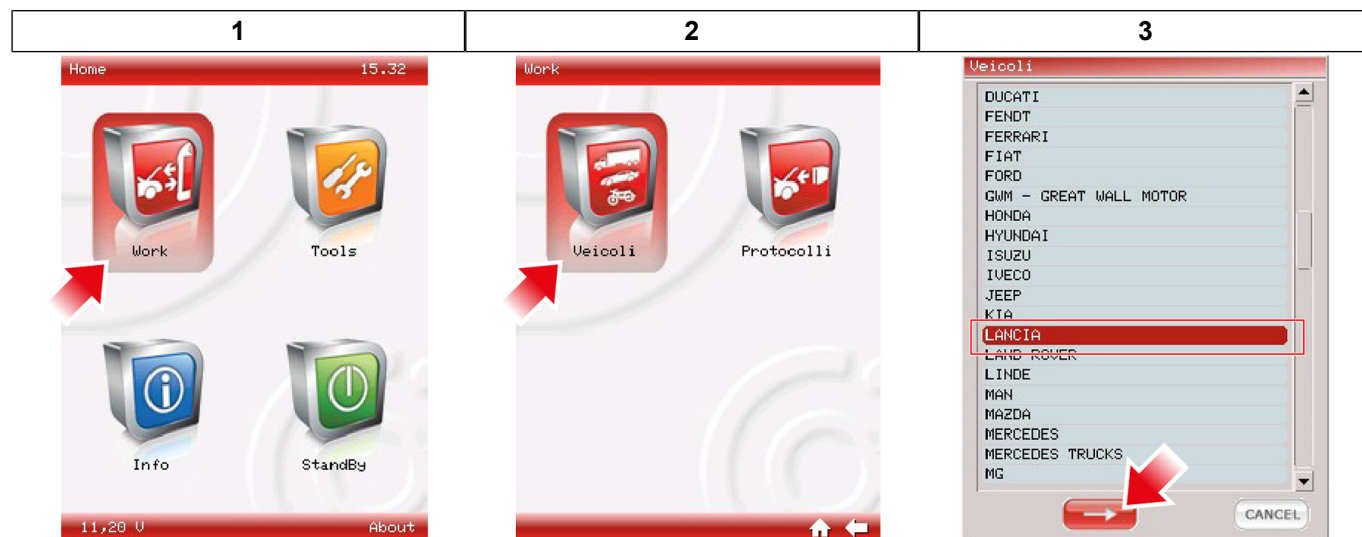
| 1 | 2 | 3 |
|---|---|---|

Home 15.32

Work

Tools

Info

StandBy

11,20 V About

Work

Veicoli

Protocolli

Veicoli

DUCATI
FENDT
FERRARI
FIAT
FORD
GWM - GREAT WALL MOTOR
HONDA
HYUNDAI
ISUZU
IVECO
JEEP
KIA
LANCIA
LAND ROVER
LINDE
MAN
MAZDA
MERCEDES
MERCEDES TRUCKS
MG

CANCEL